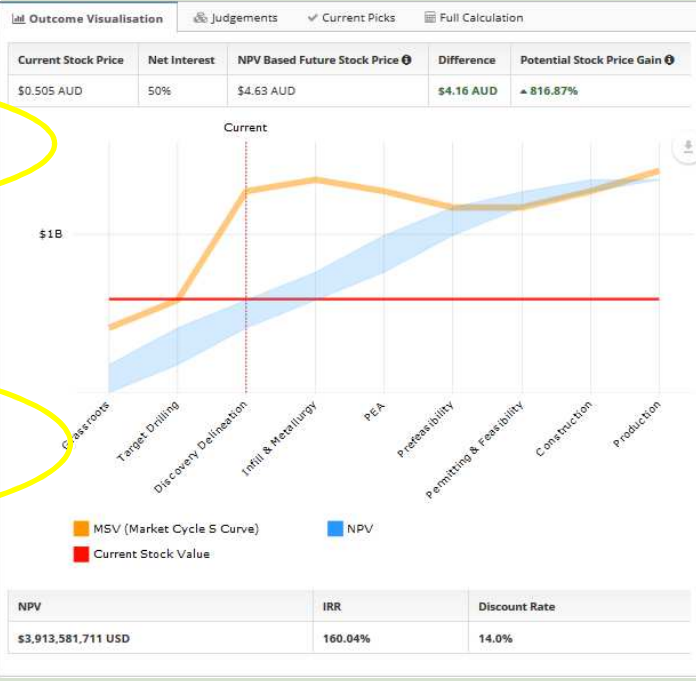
Outcome Visualisation | Judgements | Current Picks | Full Calculation

| Current Stock Price | Net Interest | NPV Based Future Stock Price | Difference | Potential Stock Price Gain |
|---|---|---|---|---|
| $0.505 AUD | 50% | $4.63 AUD | $4.16 AUD | ▲816.87% |

Current

$1B

Grassroots
Target Drilling
Discovery Delineation
Infill & Metallurgy
PEA
Prefeasibility
Permitting & Feasibility
Construction
Production

MSV (Market Cycle S Curve)
NPV
Current Stock Value

| NPV | IRR | Discount Rate |
|---|---|---|
| $3,913,581,711 USD | 160.04% | 14.0% |